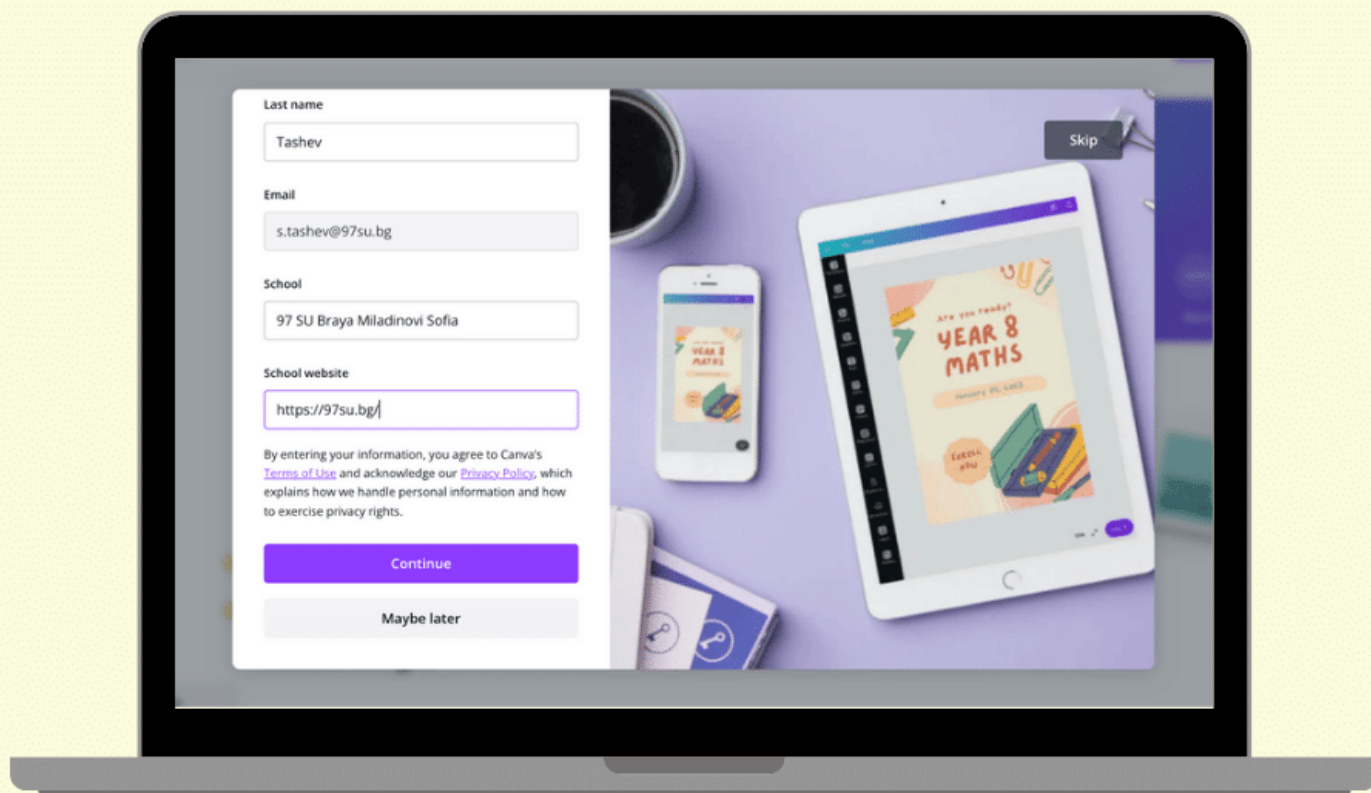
Last name

Tashev

Email

s.tashev@97su.bg

School

97 SU Braya Miladinovi Sofia

School website

https://97su.bg/

By entering your information, you agree to Canva's Terms of Use and acknowledge our Privacy Policy, which explains how we handle personal information and how to exercise privacy rights.

Continue

Maybe later

Skip

Are you ready?

YEAR 8 MATHS

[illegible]

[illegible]